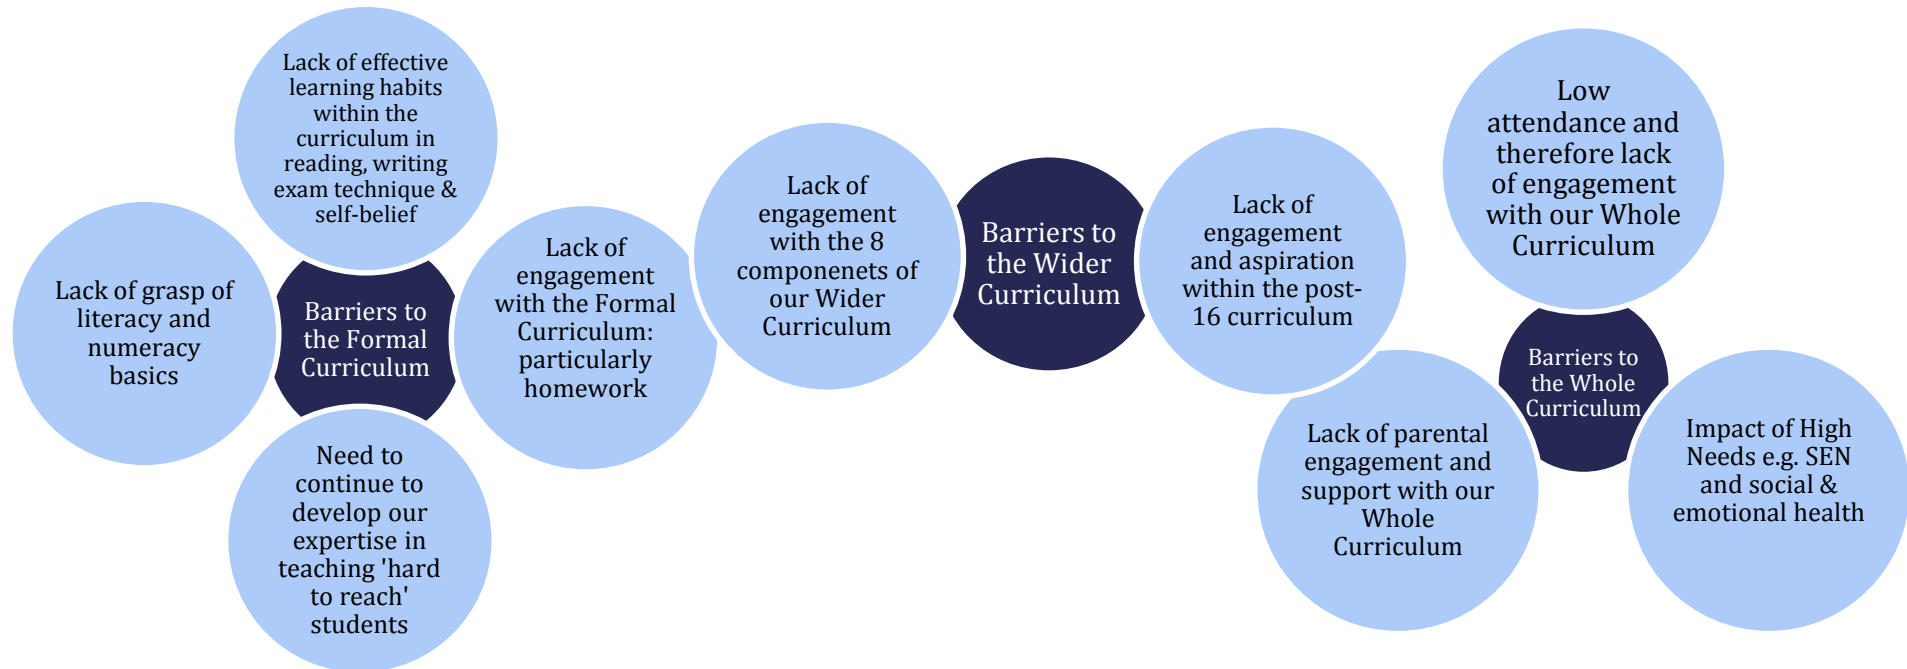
Lack of effective learning habits within the curriculum in reading, writing exam technique & self-belief

Lack of grasp of literacy and numeracy basics

Barriers to the Formal Curriculum

Lack of engagement with the Formal Curriculum: particularly homework

Need to continue to develop our expertise in teaching 'hard to reach' students

Lack of engagement with the 8 componenets of our Wider Curriculum

Barriers to the Wider Curriculum

Lack of engagement and aspiration within the post-16 curriculum

Low attendance and therefore lack of engagement with our Whole Curriculum

Barriers to the Whole Curriculum

Lack of parental engagement and support with our Whole Curriculum

Impact of High Needs e.g. SEN and social & emotional health